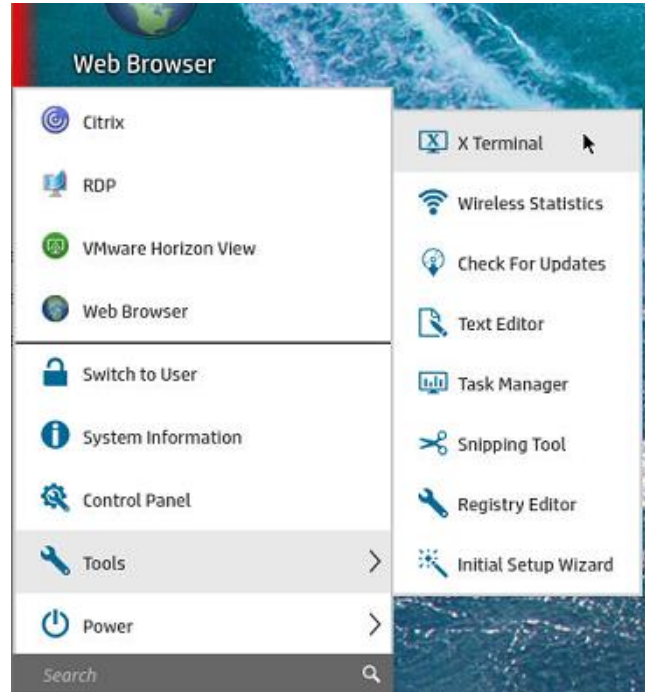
Web Browser

Citrix
RDP
VMware Horizon View
Web Browser
Switch to User
System Information
Control Panel
Tools
Power
Search

X Terminal
Wireless Statistics
Check For Updates
Text Editor
Task Manager
Snipping Tool
Registry Editor
Initial Setup Wizard